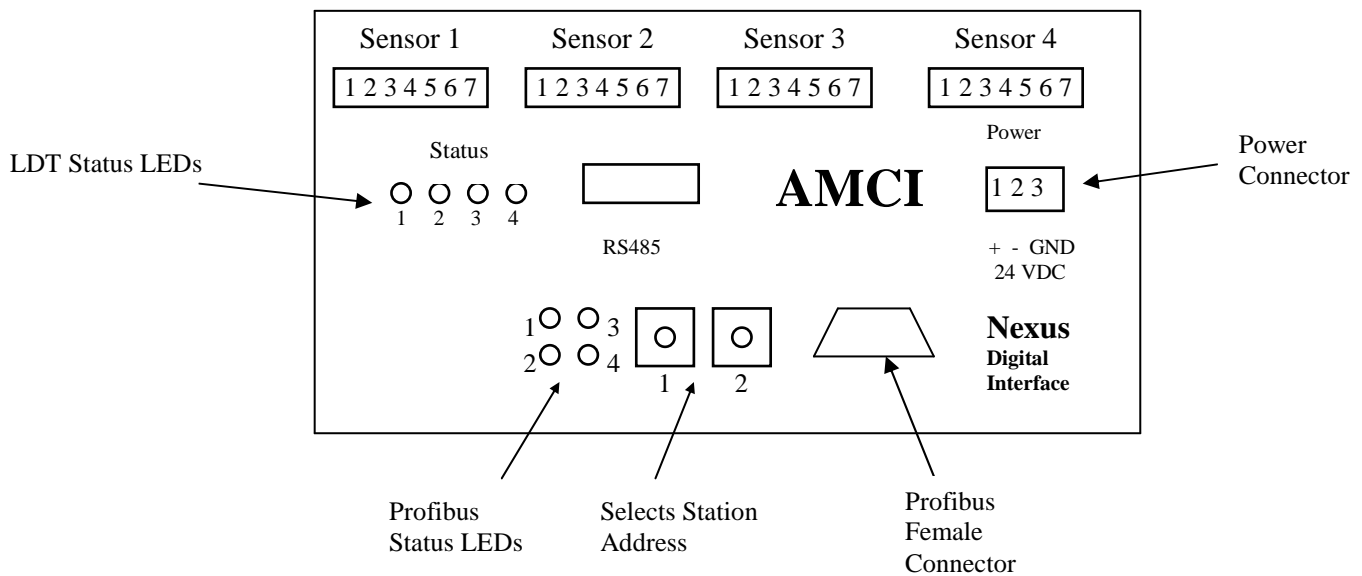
Sensor 1

1 2 3 4 5 6 7

Sensor 2

1 2 3 4 5 6 7

Sensor 3

1 2 3 4 5 6 7

Sensor 4

1 2 3 4 5 6 7

LDT Status LEDs

Status

1 2 3 4

RS485

AMCI

Power

1 2 3

Power Connector

+ - GND
24 VDC

1 3
2 4

1 2

Nexus
Digital
Interface

Profibus Status LEDs

Selects Station Address

Profibus Female Connector